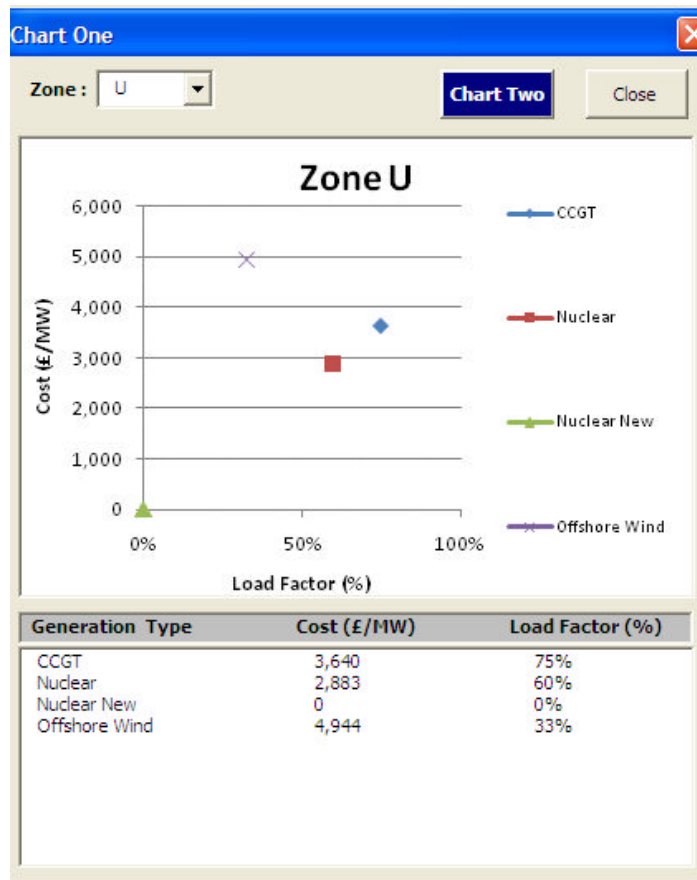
Chart One

Zone : U

Chart Two

Close

Zone U

6,000
5,000
4,000
3,000
2,000
1,000
0

Cost (£/MW)

0%
50%
100%

Load Factor (%)

CCGT
Nuclear
Nuclear New
Offshore Wind

| Generation Type | Cost (£/MW) | Load Factor (%) |
|---|---|---|
| CCGT | 3,640 | 75% |
| Nuclear | 2,883 | 60% |
| Nuclear New | 0 | 0% |
| Offshore Wind | 4,944 | 33% |